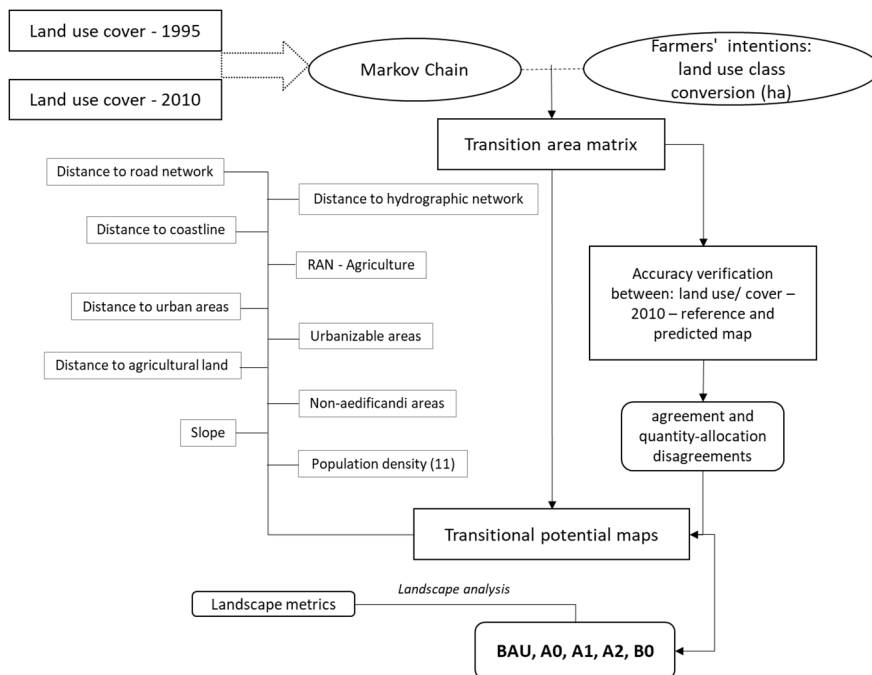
Land use cover - 1995

Land use cover - 2010

Markov Chain

Farmers' intentions: land use class conversion (ha)

Transition area matrix

Distance to road network

Distance to hydrographic network

Distance to coastline

RAN - Agriculture

Distance to urban areas

Urbanizable areas

Distance to agricultural land

Non-aedificandi areas

Slope

Population density (11)

Accuracy verification between: land use/ cover – 2010 – reference and predicted map

agreement and quantity-allocation disagreements

Transitional potential maps

Landscape analysis

Landscape metrics

BAU, A0, A1, A2, B0